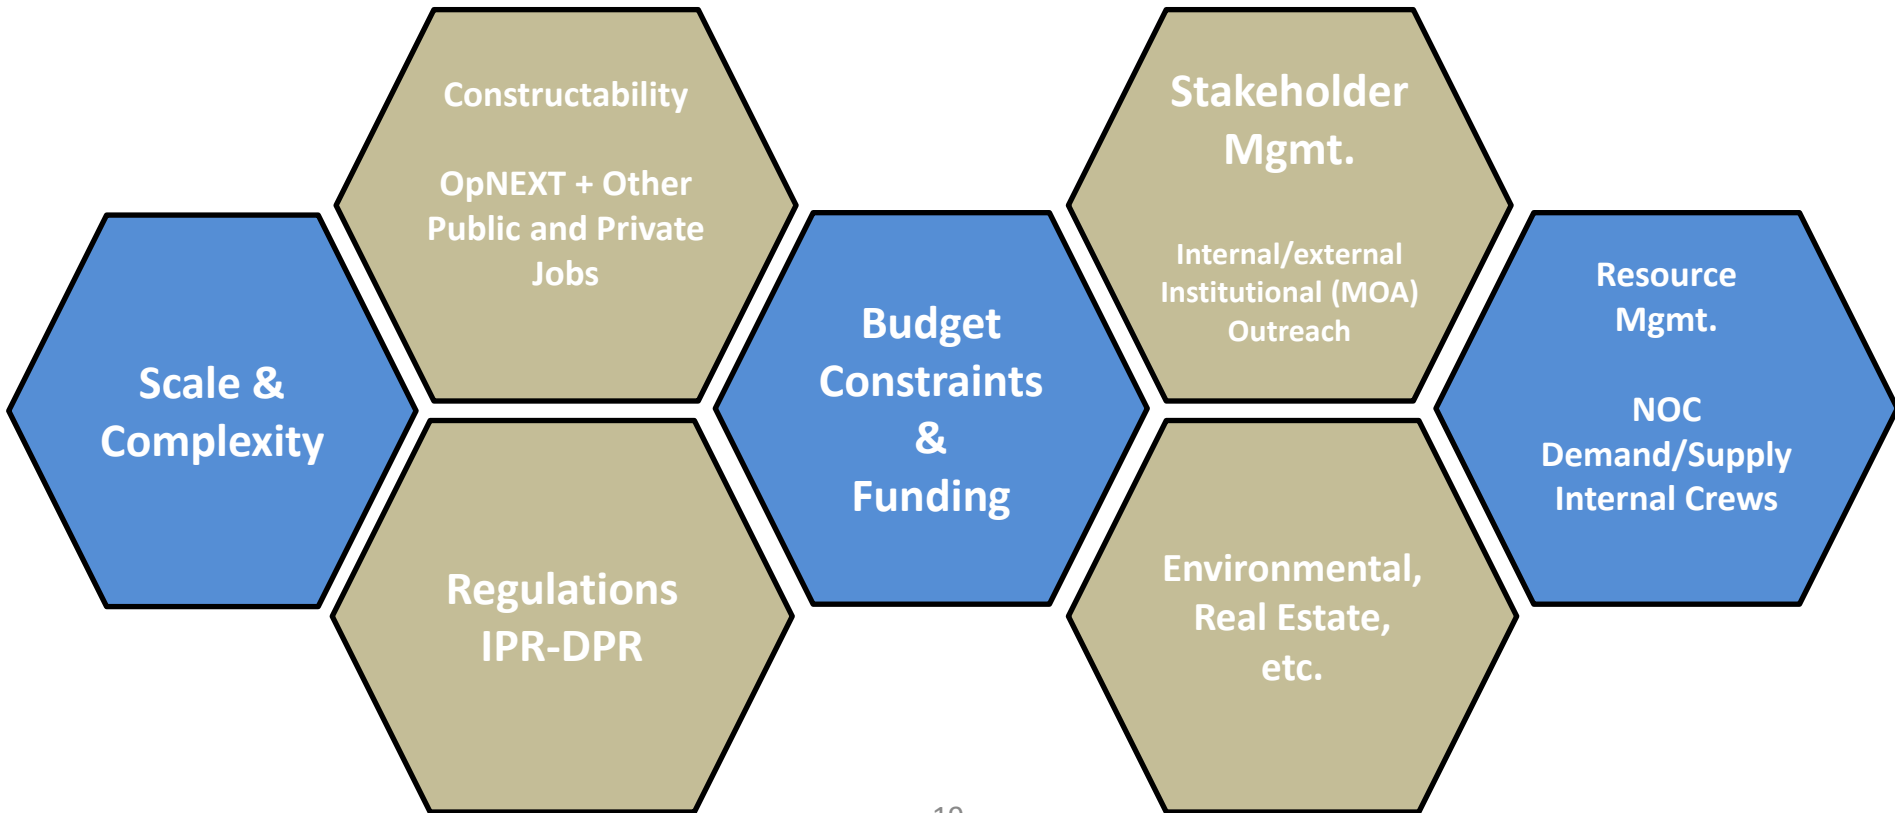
Scale & Complexity

Constructability

OpNEXT + Other Public and Private Jobs

Regulations IPR-DPR

Budget Constraints & Funding

Stakeholder Mgmt.

Internal/external Institutional (MOA) Outreach

Environmental, Real Estate, etc.

Resource Mgmt.

NOC Demand/Supply Internal Crews

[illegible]